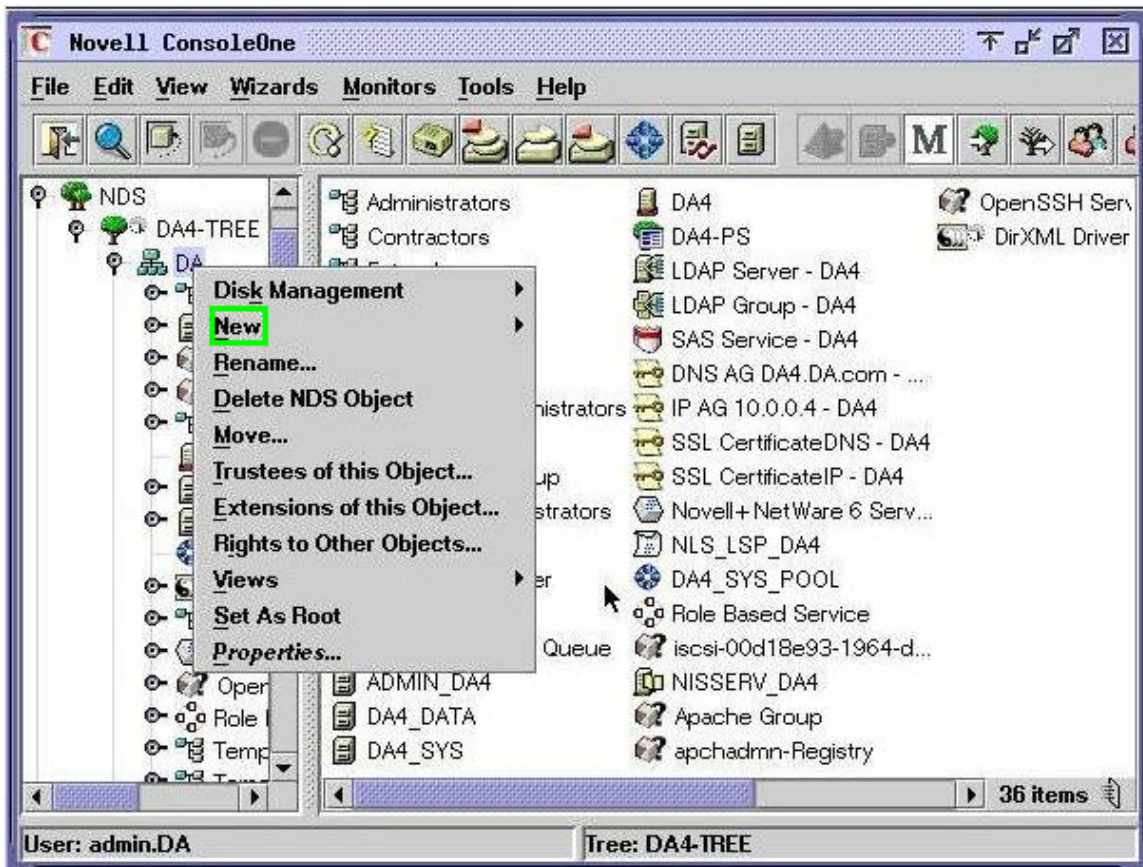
Novell ConsoleOne

File Edit View Wizards Monitors Tools Help

NDS
DA4-TREE
DA
Oper
Role
Temp

Disk Management
New
Rename...
Delete NDS Object
Move...
Trustees of this Object...
Extensions of this Object...
Rights to Other Objects...
Views
Set As Root
Properties...

Administrators
Contractors
nistrators
up
strators
er
Queue
ADMIN_DA4
DA4_DATA
DA4_SYS

DA4
DA4-PS
LDAP Server - DA4
LDAP Group - DA4
SAS Service - DA4
DNS AG DA4.DA.com - ...
IP AG 10.0.0.4 - DA4
SSL CertificateDNS - DA4
SSL CertificateIP - DA4
Novell+NetWare 6 Serv...
NLS_LSP_DA4
DA4_SYS_POOL
Role Based Service
iscsi-00d18e93-1964-d...
NISSERV_DA4
Apache Group
apchadmn-Registry

OpenSSH Serv
DirXML Driver

36 items

User: admin.DA
Tree: DA4-TREE